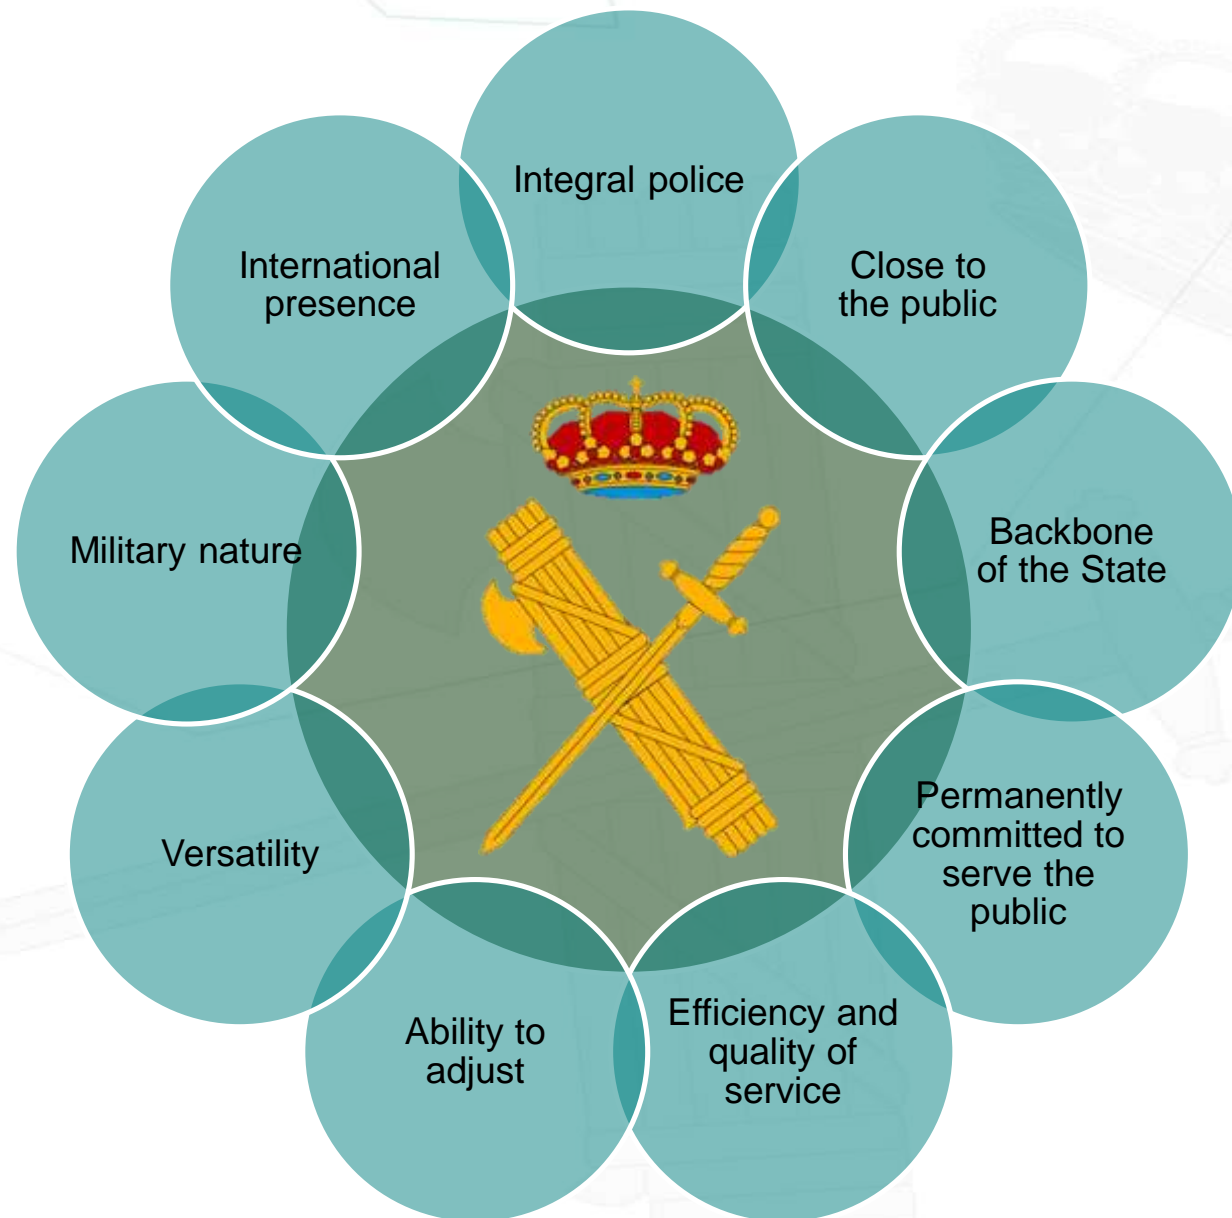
Integral police

Close to the public

Backbone of the State

Permanently committed to serve the public

Efficiency and quality of service

Ability to adjust

Versatility

Military nature

International presence